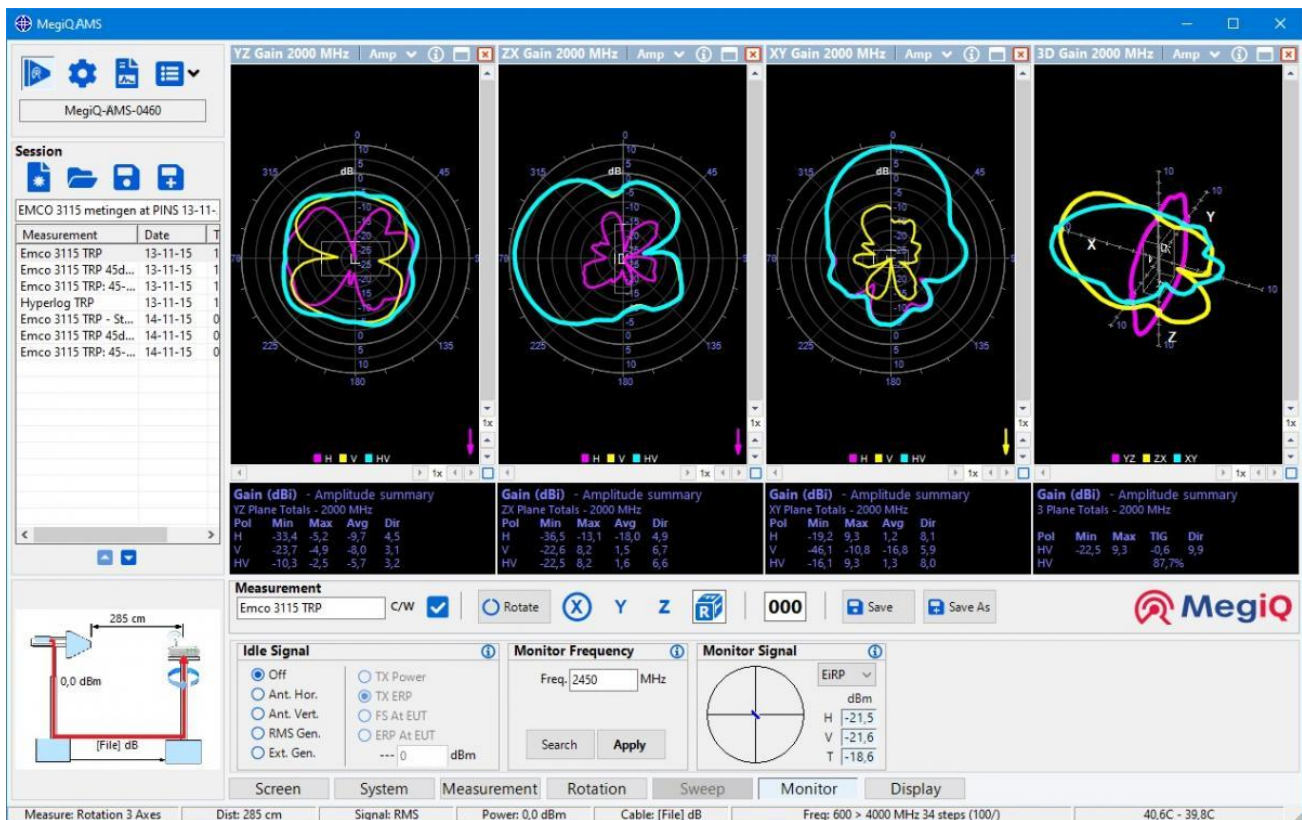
MegiQ.AMS

MegiQ-AMS-0460

Session

EMCO 3115 metingen at PINS 13-11-

| Measurement | Date | T |
|---|---|---|
| Emco 3115 TRP | 13-11-15 | 1 |
| Emco 3115 TRP 45d... | 13-11-15 | 1 |
| Emco 3115 TRP: 45-... | 13-11-15 | 1 |
| Hyperlog TRP | 13-11-15 | 1 |
| Emco 3115 TRP - St... | 14-11-15 | 0 |
| Emco 3115 TRP 45d... | 14-11-15 | 0 |
| Emco 3115 TRP: 45-... | 14-11-15 | 0 |

YZ Gain 2000 MHz Amp
ZX Gain 2000 MHz Amp
XY Gain 2000 MHz Amp
3D Gain 2000 MHz Amp

0 45 90 135 180 225 270 315 dB 10 5 0 -5 -10 -15 -20 -25

H V HV
H V HV
H V HV
YZ ZX XY

X Y Z 10

1x

Gain (dBi) - Amplitude summary
YZ Plane Totals - 2000 MHz
| Pol | Min | Max | Avg | Dir |
|---|---|---|---|---|
| H | -33,4 | -5,2 | -9,7 | 4,5 |
| V | -23,7 | -4,9 | -8,0 | 3,1 |
| HV | -10,3 | -2,5 | -5,7 | 3,2 |

Gain (dBi) - Amplitude summary
ZX Plane Totals - 2000 MHz
| Pol | Min | Max | Avg | Dir |
|---|---|---|---|---|
| H | -36,5 | -13,1 | -18,0 | 4,9 |
| V | -22,6 | 8,2 | 1,5 | 6,7 |
| HV | -22,5 | 8,2 | 1,6 | 6,6 |

Gain (dBi) - Amplitude summary
XY Plane Totals - 2000 MHz
| Pol | Min | Max | Avg | Dir |
|---|---|---|---|---|
| H | -19,2 | 9,3 | 1,2 | 8,1 |
| V | -46,1 | -10,8 | -16,8 | 5,9 |
| HV | -16,1 | 9,3 | 1,3 | 8,0 |

Gain (dBi) - Amplitude summary
3 Plane Totals - 2000 MHz
| Pol | Min | Max | TIG | Dir |
|---|---|---|---|---|
| HV | -22,5 | 9,3 | -0,6 | 9,9 |
| HV | | | 87,7% | |

285 cm
0,0 dBm
[File] dB

Measurement
Emco 3115 TRP C/W
Rotate X Y Z 000 Save Save As
MegiQ

Idle Signal
Off
Ant. Hor.
Ant. Vert.
RMS Gen.
Ext. Gen.
TX Power
TX ERP
FS At EUT
ERP At EUT
--- 0 dBm

Monitor Frequency
Freq. 2450 MHz
Search Apply

Monitor Signal
EiRP
dBm
H -21,5
V -21,6
T -18,6

Screen System Measurement Rotation Sweep Monitor Display

Measure: Rotation 3 Axes | Dist: 285 cm | Signal: RMS | Power: 0,0 dBm | Cable: [File] dB | Freq: 600 > 4000 MHz 34 steps (100/) | 40,6C - 39,8C